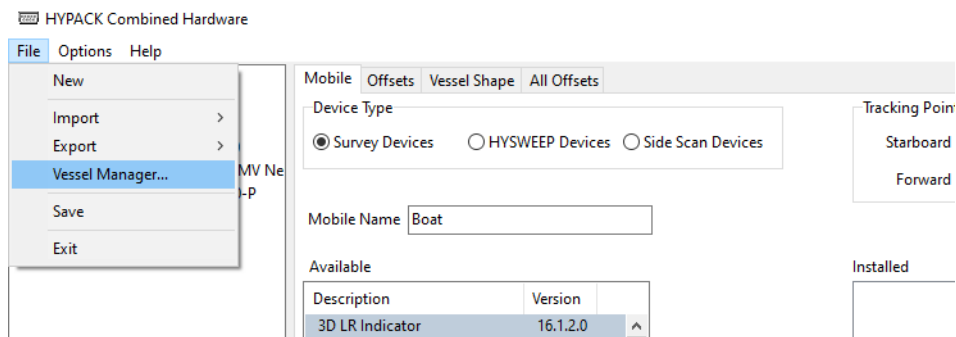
HYPACK Combined Hardware

File Options Help

New

Import

Export

Vessel Manager...

Save

Exit

MV Ne
-P

Mobile Offsets Vessel Shape All Offsets

Device Type

Survey Devices HYSWEEP Devices Side Scan Devices

Tracking Point

Starboard

Forward

Mobile Name Boat

Available

Installed

| Description | Version |
|---|---|
| 3D LR Indicator | 16.1.2.0 |